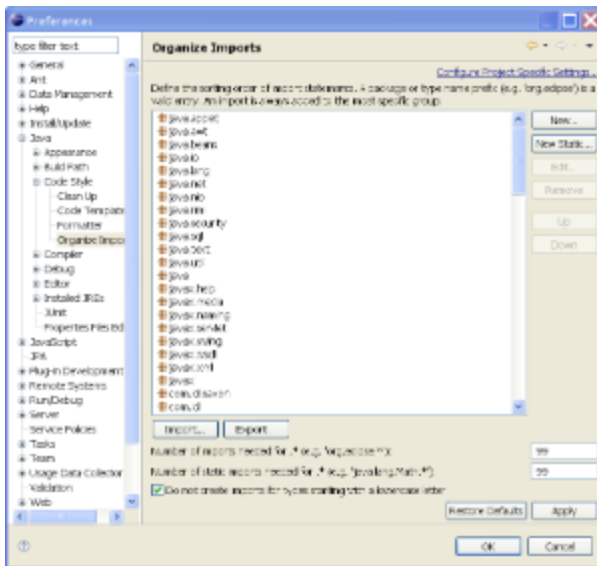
Preferences

type filter text

General
Ant
Data Management
Help
Install/Update
Java
Appearance
Build Path
Code Style
Clean Up
Code Template
Formatter
Organize Impo
Compiler
Debug
Editor
Installed JREs
JUnit
Properties Files Ed
JavaScript
JPA
Plug-in Development
Remote Systems
Run/Debug
Server
Service Policies
Tasks
Team
Usage Data Collector
Validation
Web

Organize Imports

Configure Project Specific Settings...

Define the sorting order of import statements. A package or type name prefix (e.g. 'org.eclipse') is a valid entry. An import is always added to the most specific group.

java.applet
java.awt
java.beans
java.io
java.lang
java.net
java.nio
java.rmi
java.security
java.sql
java.text
java.util
java
javax.help
javax.media
javax.naming
javax.servlet
javax.swing
javax.wsdl
javax.xml
javax
com.dsaxon
com.dl

New...
New Static...
Edit...
Remove
Up
Down

Import...
Export

Number of imports needed for .* (e.g. 'org.eclipse.*'): 99
Number of static imports needed for .* (e.g. 'java.lang.Math.*'): 99

Do not create imports for types starting with a lowercase letter

Restore Defaults
Apply

OK
Cancel